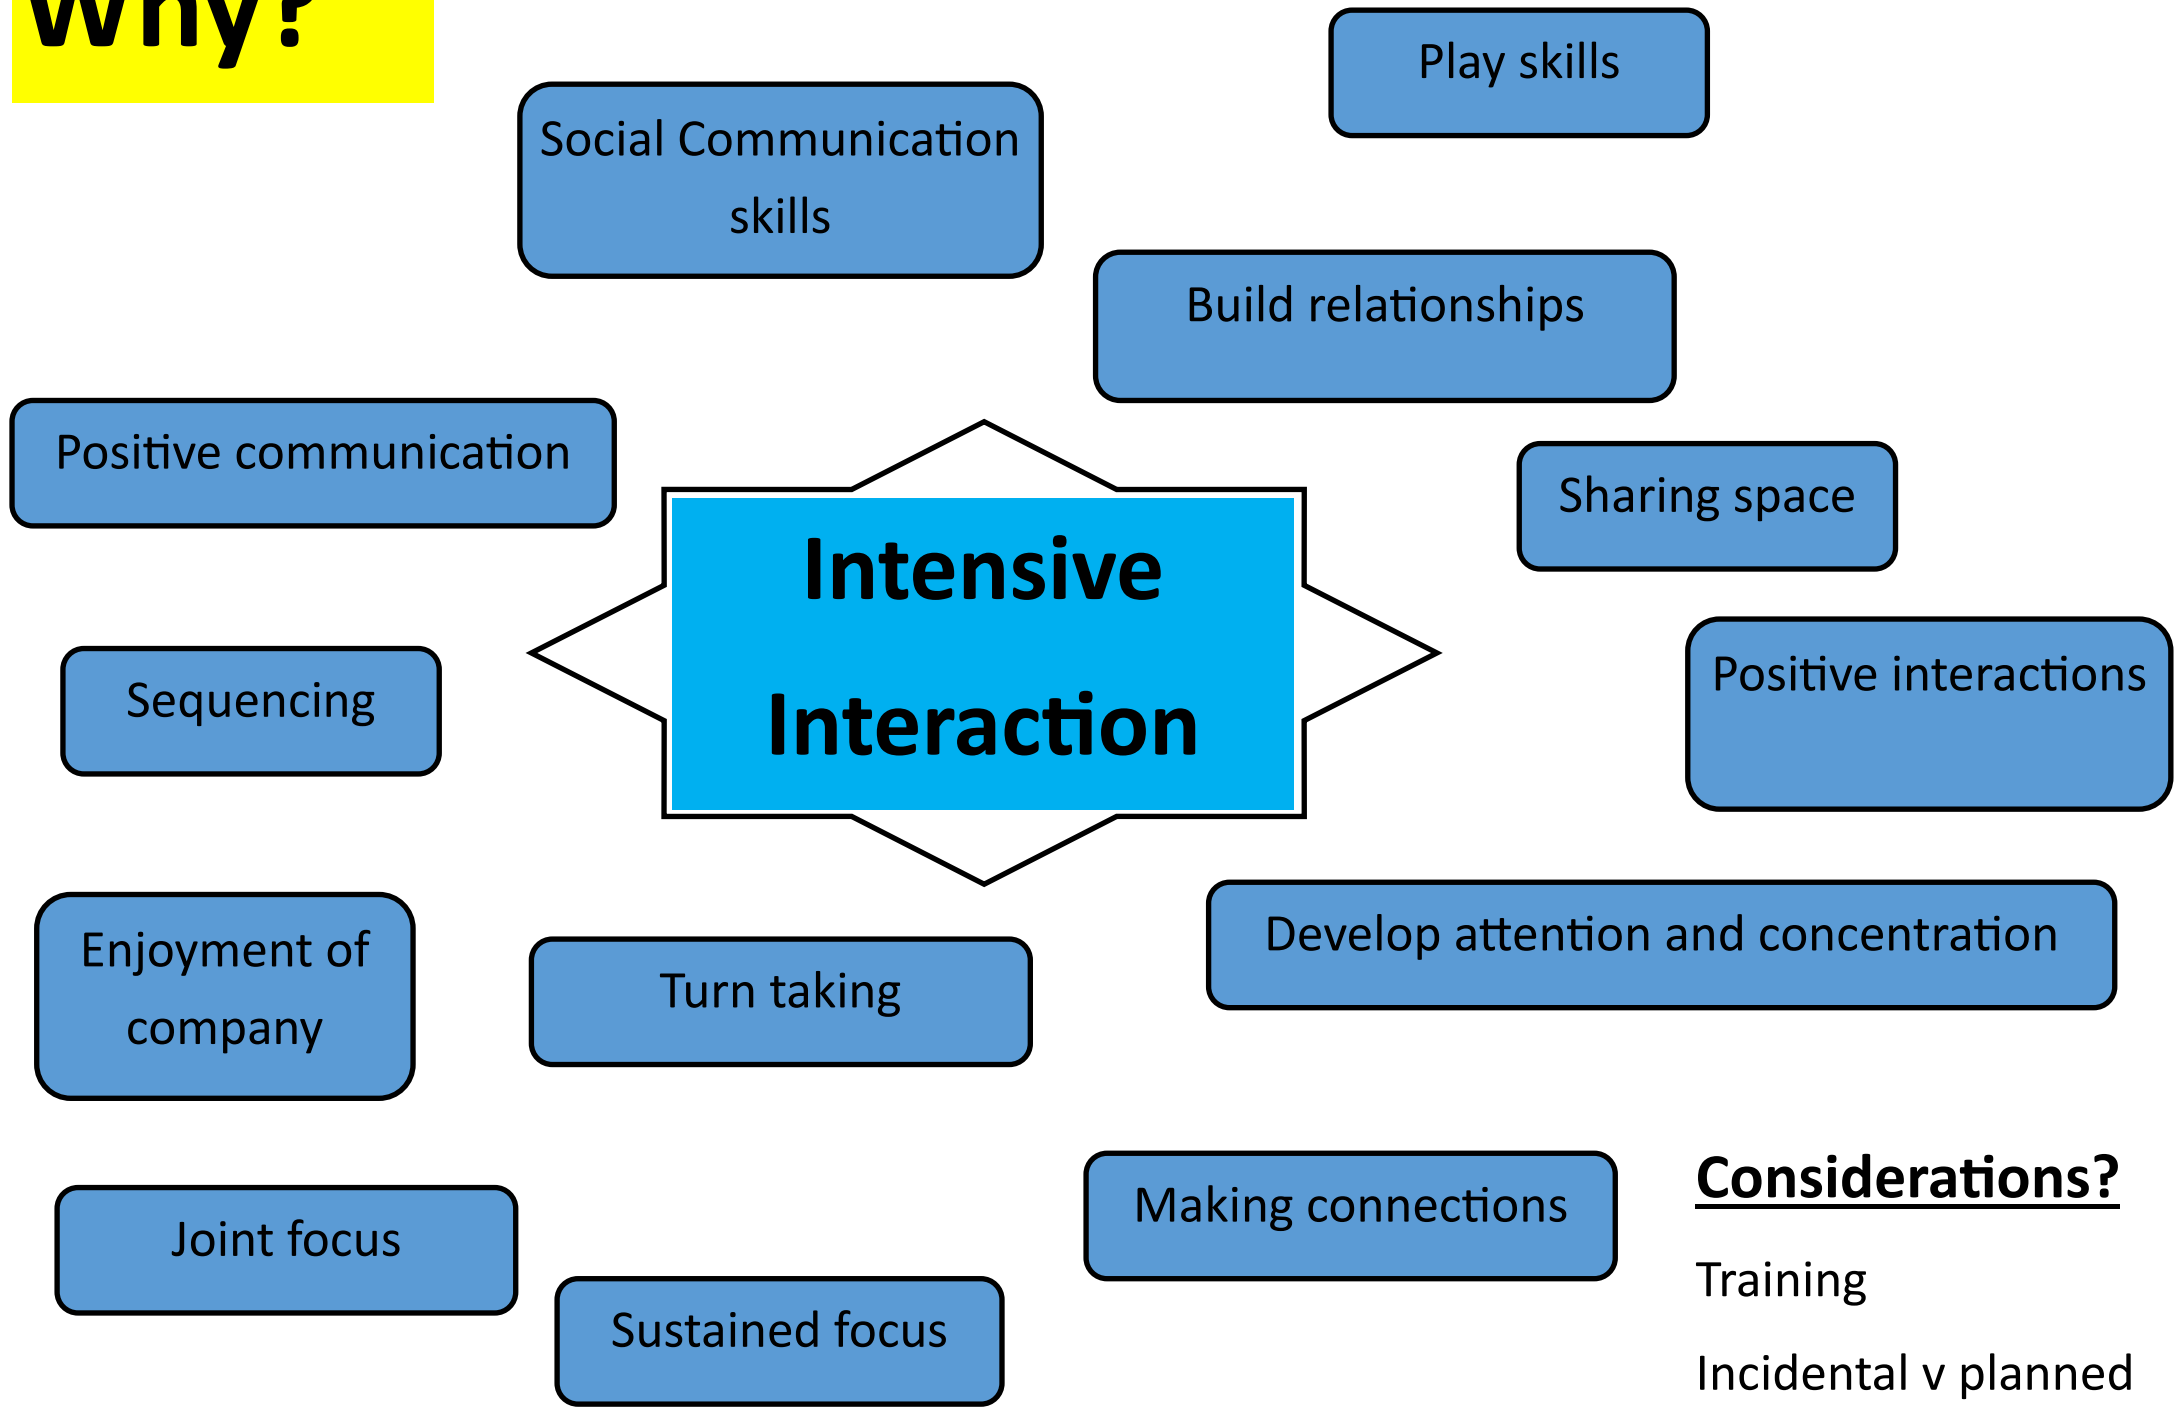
Why?

Play skills

Social Communication skills

Build relationships

Positive communication

Sharing space

Intensive Interaction

Sequencing

Positive interactions

Enjoyment of company

Turn taking

Develop attention and concentration

Joint focus

Sustained focus

Making connections

Considerations?

Training

Incidental v planned